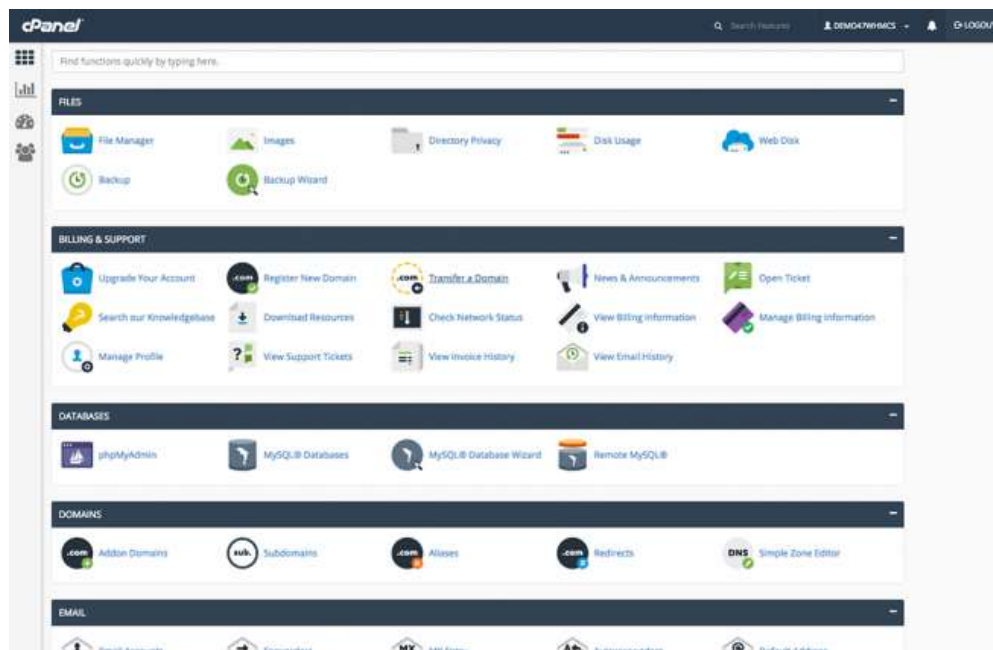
cPanel

Search Features

DEMO47WHMCS

LOGOUT

Find functions quickly by typing here.

FILES

File Manager

Images

Directory Privacy

Disk Usage

Web Disk

Backup

Backup Wizard

BILLING & SUPPORT

Upgrade Your Account

.com

Register New Domain

.com

Transfer a Domain

News & Announcements

Open Ticket

Search our Knowledgebase

Download Resources

Check Network Status

View Billing Information

Manage Billing Information

Manage Profile

View Support Tickets

View Invoice History

View Email History

DATABASES

phpMyAdmin

MySQL® Databases

MySQL® Database Wizard

Remote MySQL®

DOMAINS

.com

Addon Domains

sub.

Subdomains

.com

Aliases

.com

Redirects

DNS

Simple Zone Editor

EMAIL

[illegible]